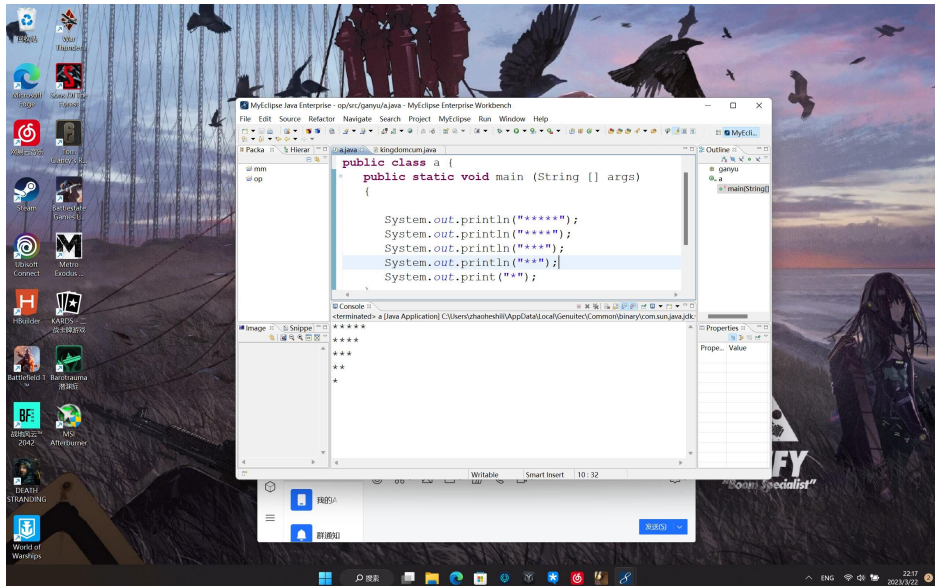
回收站

War Thunder

Microsoft Edge

Sons Of The Forest

网易云音乐

Tom Clancy's R...

Steam

Battlefield Games L...

Ubisoft Connect

Metro Exodus ...

HBuilder

KARDS - 二战卡牌游戏

Battlefield 1

Barotrauma 潜渊症

战地风云™ 2042

MSI Afterburner

DEATH STRANDING

World of Warships

MyEclipse Java Enterprise - op/src/ganyu/a.java - MyEclipse Enterprise Workbench

File Edit Source Refactor Navigate Search Project MyEclipse Run Window Help

Packa Hierar

mm
op

a.java kingdomcum.java

public class a {
    public static void main (String [] args)
    {

        System.out.println("*****");
        System.out.println("****");
        System.out.println("***");
        System.out.println("**");
        System.out.print("*");

Outline

ganyu
a
main(String[]

Console

<terminated> a [Java Application] C:\Users\zhaoheshil\AppData\Local\Genuitec\Common\binary\com.sun.java.jdk:

*****
****
***
**
*

Image Snippe

Properties

Prope... Value

Writable Smart Insert 10 : 32

MyEcli...

我的A

群通知

发送(S)

FY

"Boom Specialist"

搜索

ENG

22:17
2023/3/22